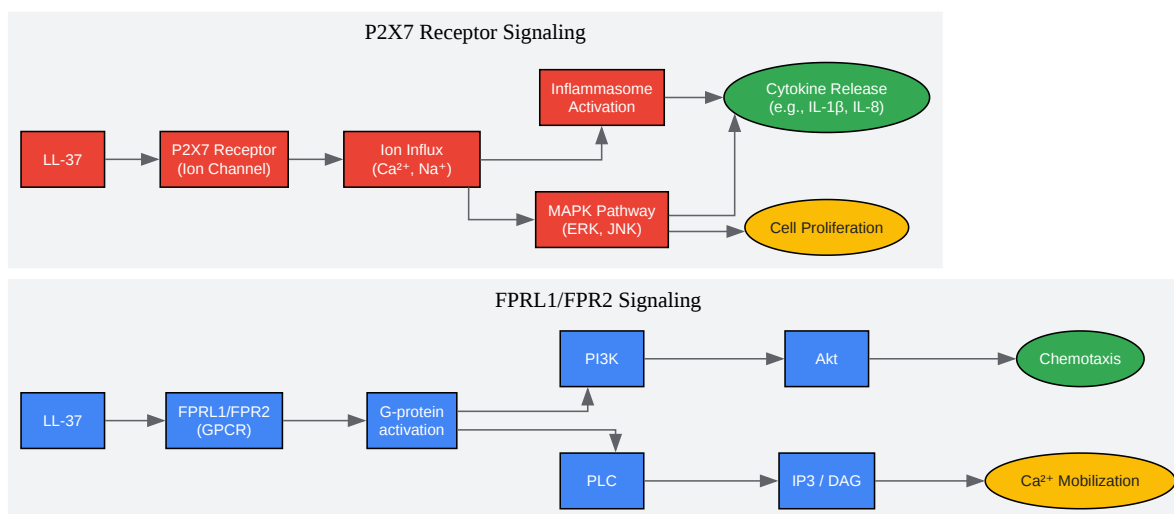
P2X7 Receptor Signaling

LL-37

P2X7 Receptor (Ion Channel)

Ion Influx ($Ca^{2+}$, $Na^{+}$)

Inflammasome Activation

Cytokine Release (e.g., IL-1β, IL-8)

MAPK Pathway (ERK, JNK)

Cell Proliferation

FPRL1/FPR2 Signaling

LL-37

FPRL1/FPR2 (GPCR)

G-protein activation

PI3K

Akt

Chemotaxis

PLC

IP3 / DAG

$Ca^{2+}$ Mobilization